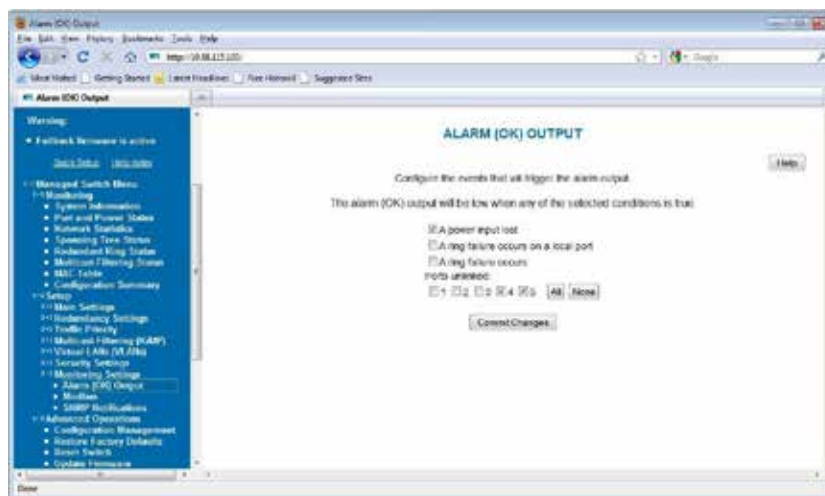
Alarm (OK) Output
File Edit View History Bookmarks Tools Help
http://10.88.115.100/
Google
Most Visited Getting Started Latest Headlines Free Hotmail Suggested Sites
Alarm (OK) Output

Warning:
• Fallback firmware is active
Quick Setup Help Index
Managed Switch Menu
Monitoring
• System Information
• Port and Power Status
• Network Statistics
• Spanning Tree Status
• Redundant Ring Status
• Multicast Filtering Status
• MAC Table
• Configuration Summary
Setup
Main Settings
Redundancy Settings
Traffic Priority
Multicast Filtering (IGMP)
Virtual LANs (VLANs)
Security Settings
Monitoring Settings
• Alarm (OK) Output
• Modbus
• SNMP Notifications
Advanced Operations
• Configuration Management
• Restore Factory Defaults
• Reset Switch
• Update Firmware

ALARM (OK) OUTPUT

Help

Configure the events that will trigger the alarm output.

The alarm (OK) output will be low when any of the selected conditions is true:

A power input lost
A ring failure occurs on a local port
A ring failure occurs
Ports unlinked:
1 2 3 4 5 All None

Commit Changes

Done